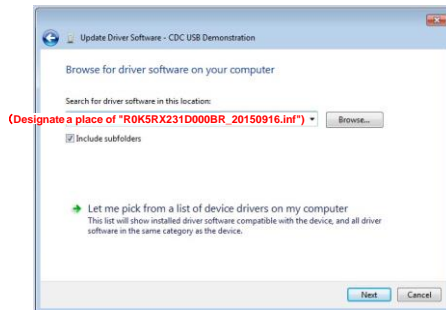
Update Driver Software - CDC USB Demonstration

Browse for driver software on your computer

Search for driver software in this location:

(Designate a place of "R0K5RX231D000BR_20150916.inf")

Browse...

Include subfolders

Let me pick from a list of device drivers on my computer
This list will show installed driver software compatible with the device, and all driver software in the same category as the device.

Next Cancel